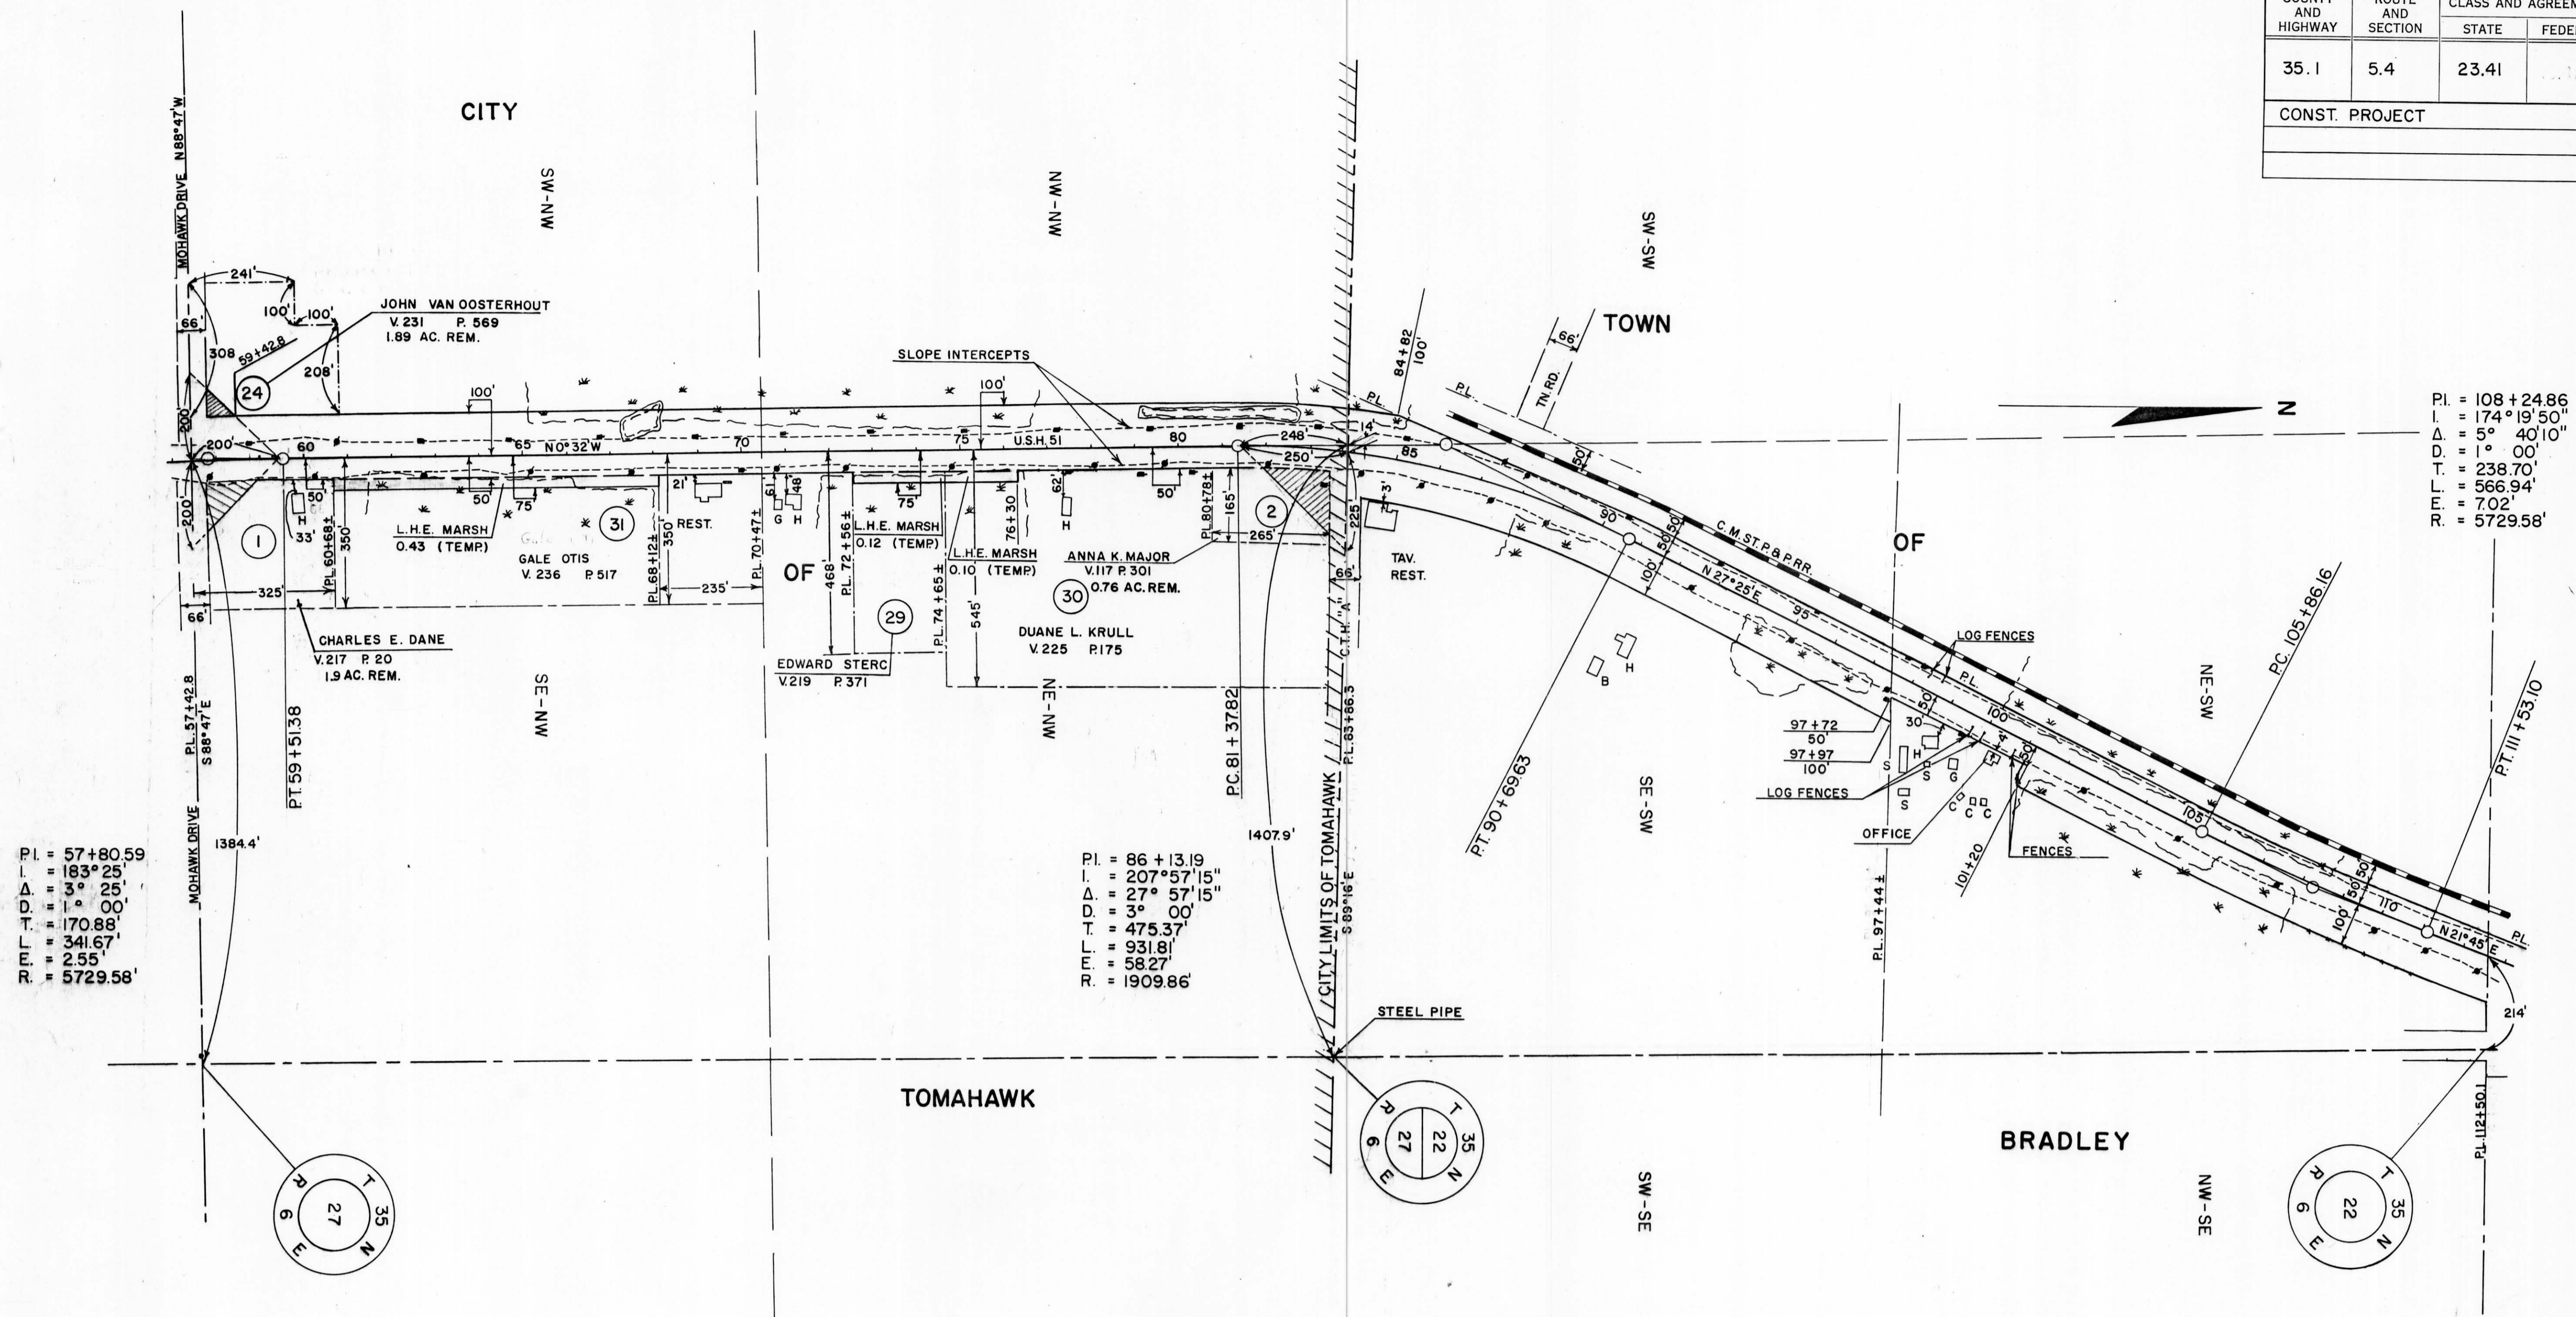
| COUNTY AND HIGHWAY | ROUTE AND SECTION | CLASS AND AGREE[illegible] STATE | FEDE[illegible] |
|---|---|---|---|
| 35.1 | 5.4 | 23.41 | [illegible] |

CONST. PROJECT

CITY OF TOMAHAWK

TOWN OF BRADLEY

SW-NW
NW-NW
SE-NW
NE-NW
SW-SW
SE-SW
NE-SW
SW-SE
NW-SE

MOHAWK DRIVE N88°47'W

241'
66'
100'
100'
308
59+42.8
208'
200
200'
200
60
24
1
33'
50'
H
325'
66'

JOHN VAN OOSTERHOUT
V. 231 P. 569
1.89 AC. REM.

SLOPE INTERCEPTS

100'
100'
65 N0°32'W
70
75
U.S.H.51
80
50
75'
21'
REST.
61
48
G H
75'
62
H
50'
165'
265'
248'
250'
14
2
225
66'
3'
TAV.
REST.

L.H.E. MARSH
0.43 (TEMP.)

31
GALE OTIS
V. 236 P. 517

350'
PL 60+68±
PL 68+12±
350'
235'
PL 70+47±
468
PL 72+56±
L.H.E. MARSH
0.12 (TEMP.)
L.H.E. MARSH
0.10 (TEMP.)
76+30
PL 74+65±
545'
PL 80+78±

ANNA K. MAJOR
V. 117 P. 301
30 0.76 AC. REM.

DUANE L. KRULL
V. 225 P.175

29

EDWARD STERC
V.219 P.371

CHARLES E. DANE
V.217 P. 20
1.9 AC. REM.

P.L. 57+42.8
S 88°47'E
P.T. 59+51.38
MOHAWK DRIVE
1384.4'

P.I. = 57+80.59
I. = 183°25'
Δ. = 3° 25'
D. = 1° 00'
T. = 170.88'
L. = 341.67'
E. = 2.55'
R. = 5729.58'

P.I. = 86 + 13.19
I. = 207°57'15"
Δ. = 27° 57'15"
D. = 3° 00'
T. = 475.37'
L. = 931.81'
E. = 58.27'
R. = 1909.86'

P.C. 81 + 3782
1407.9'
CITY LIMITS OF TOMAHAWK
C.T.H. "A"
S 89°16'E
P.L. 83+86.3

STEEL PIPE

84+82
100'
PL
66'
TN. RD.
PL
50'
85
90
100'
50 50
C.M. ST. P. & P. RR.
N 27°25'E
95
P.T. 90+6963
B H

N

LOG FENCES
PL
50
30
100'
97+72
50'
97+97
100'
H
S
S
G
S
C C
C C
4
50
LOG FENCES
OFFICE
101+20
FENCES
P.L. 97+44±
P.C. 105+86.16
105
50
50
110
100'
N21°45'E
PL
P.T. 111+53.10
214'
P.L. 112+50.1

P.I. = 108 + 24.86
I. = 174° 19'50"
Δ. = 5° 40'10"
D. = 1° 00'
T. = 238.70'
L. = 566.94'
E. = 7.02'
R. = 5729.58'

T 35 N
R 6 E
27

T 35 N
R 6 E
27 22

T 35 N
R 6 E
22